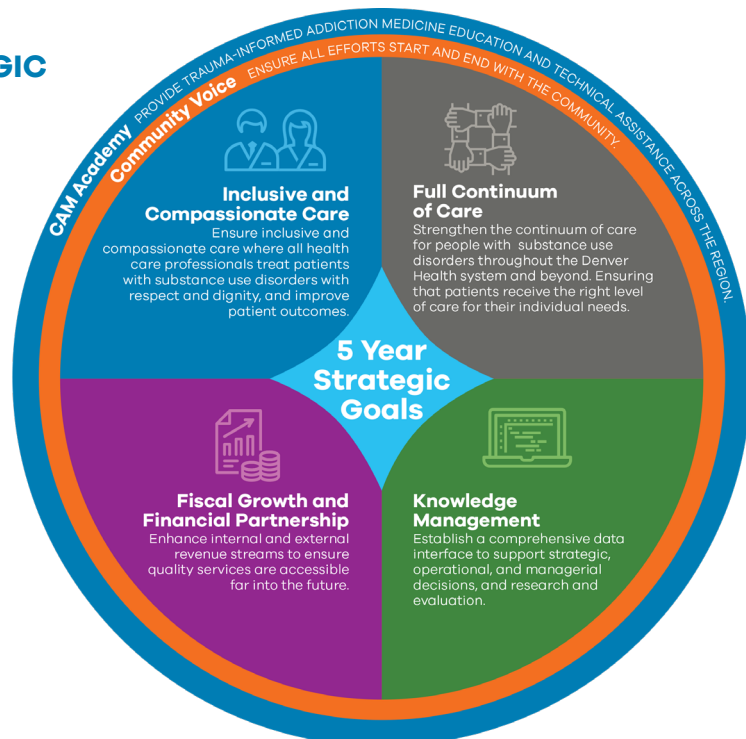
GIC

CAM Academy PROVIDE TRAUMA-INFORMED ADDICTION MEDICINE EDUCATION AND TECHNICAL ASSISTANCE ACROSS THE REGION.

Community Voice ENSURE ALL EFFORTS START AND END WITH THE COMMUNITY

Inclusive and Compassionate Care
Ensure inclusive and compassionate care where all health care professionals treat patients with substance use disorders with respect and dignity, and improve patient outcomes.

Full Continuum of Care
Strengthen the continuum of care for people with substance use disorders throughout the Denver Health system and beyond. Ensuring that patients receive the right level of care for their individual needs.

5 Year Strategic Goals

Fiscal Growth and Financial Partnership
Enhance internal and external revenue streams to ensure quality services are accessible far into the future.

Knowledge Management
Establish a comprehensive data interface to support strategic, operational, and managerial decisions, and research and evaluation.